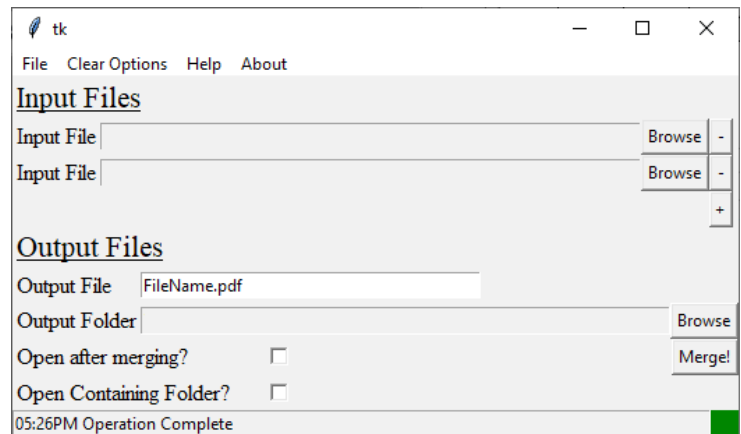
tk

File Clear Options Help About

Input Files

Input File Browse -

Input File Browse -

+

Output Files

Output File FileName.pdf

Output Folder Browse

Open after merging? Merge!

Open Containing Folder?

05:26PM Operation Complete